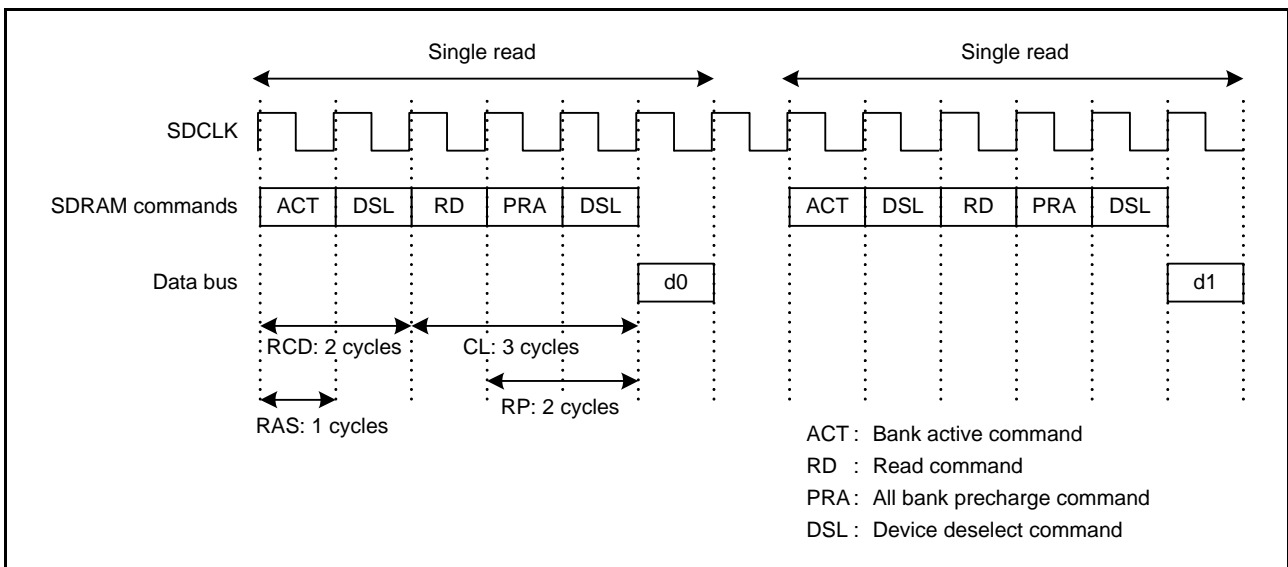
Single read

Single read

SDCLK

SDRAM commands

| ACT | DSL | RD | PRA | DSL |
|---|---|---|---|---|

| ACT | DSL | RD | PRA | DSL |
|---|---|---|---|---|

Data bus

d0

d1

RCD: 2 cycles

CL: 3 cycles

RP: 2 cycles

RAS: 1 cycles

ACT : Bank active command
RD : Read command
PRA : All bank precharge command
DSL : Device deselect command